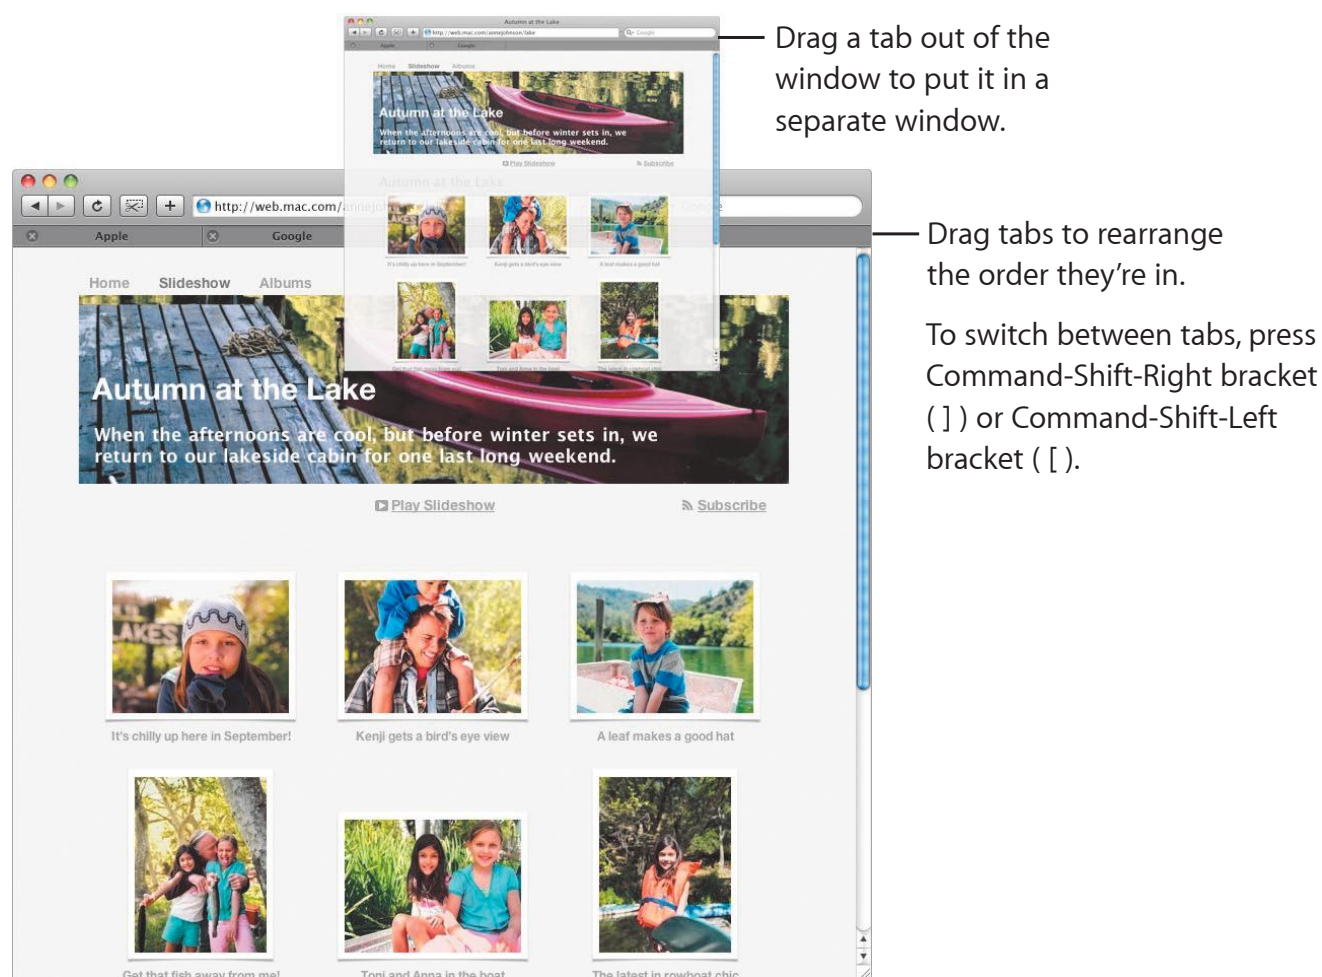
Drag a tab out of the window to put it in a separate window.

Drag tabs to rearrange the order they're in.

To switch between tabs, press Command-Shift-Right bracket ( ] ) or Command-Shift-Left bracket ( [ ).

Autumn at the Lake

http://web.mac.com/annejohnson/lake

Apple

Google

Home Slideshow Albums

Autumn at the Lake

When the afternoons are cool, but before winter sets in, we return to our lakeside cabin for one last long weekend.

Play Slideshow

Subscribe

It's chilly up here in September!

Kenji gets a bird's eye view

A leaf makes a good hat

Get that fish away from me!

Toni and Anna in the boat

The latest in rowboat chic